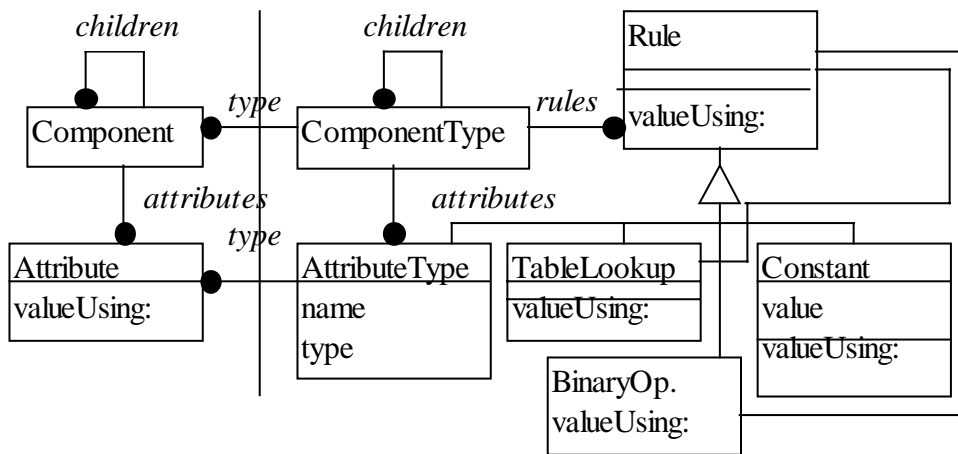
children

children

Rule

type

rules

Component

ComponentType

valueUsing:

attributes

attributes

type

Attribute

valueUsing:

AttributeType

name

type

TableLookup

valueUsing:

Constant

value

valueUsing:

BinaryOp.

valueUsing: